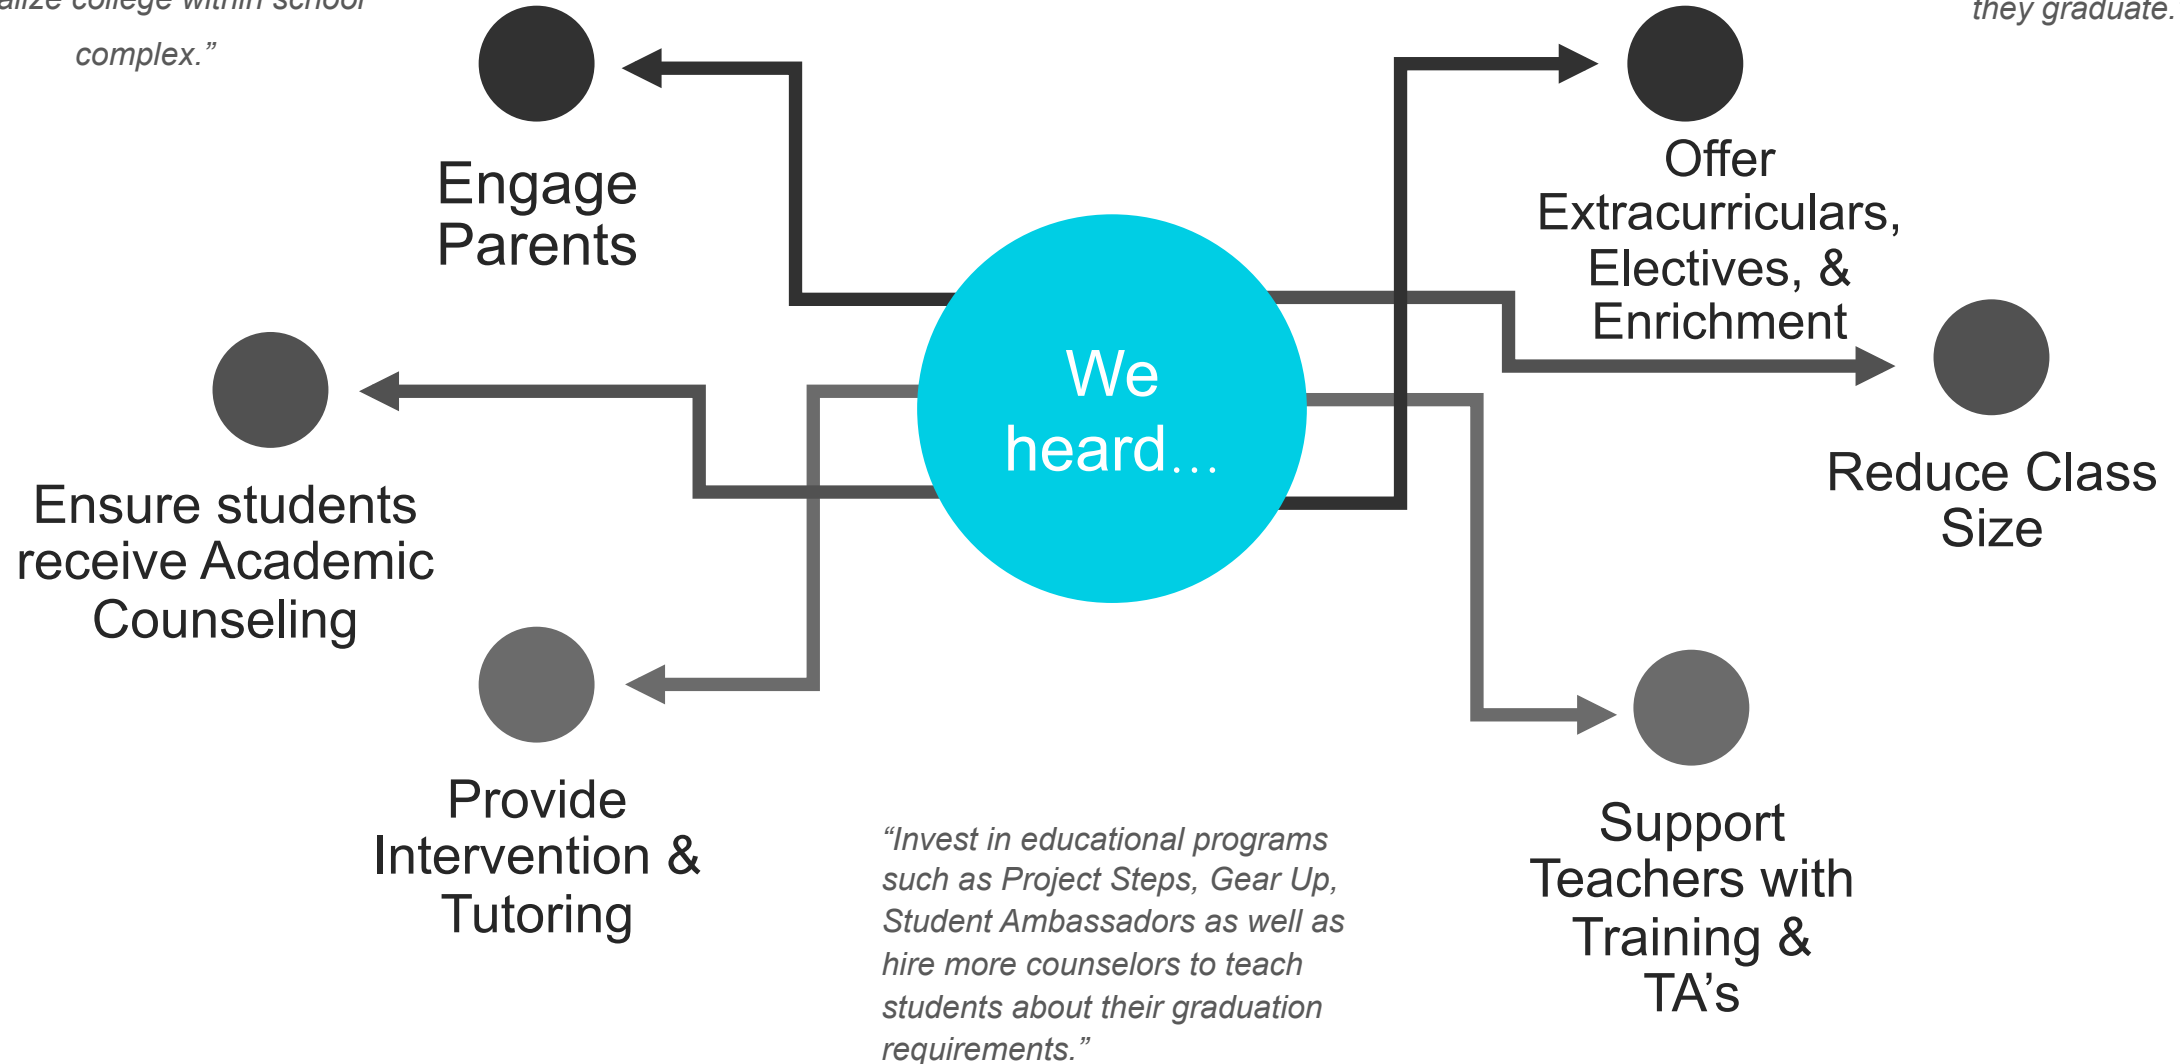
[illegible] complex."

they graduate.

Engage Parents

Offer Extracurriculars, Electives, & Enrichment

We heard…

Ensure students receive Academic Counseling

Reduce Class Size

Provide Intervention & Tutoring

"Invest in educational programs such as Project Steps, Gear Up, Student Ambassadors as well as hire more counselors to teach students about their graduation requirements."

Support Teachers with Training & TA's